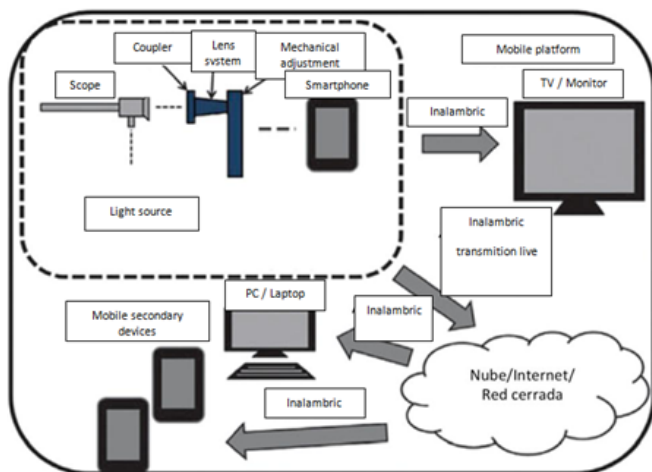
Coupler

Lens system

Mechanical adjustment

Mobile platform

Scope

Smartphone

TV / Monitor

Inalambric

Light source

Inalambric

transmition live

PC / Laptop

Mobile secondary devices

Inalambric

Nube/Internet/ Red cerrada

Inalambric